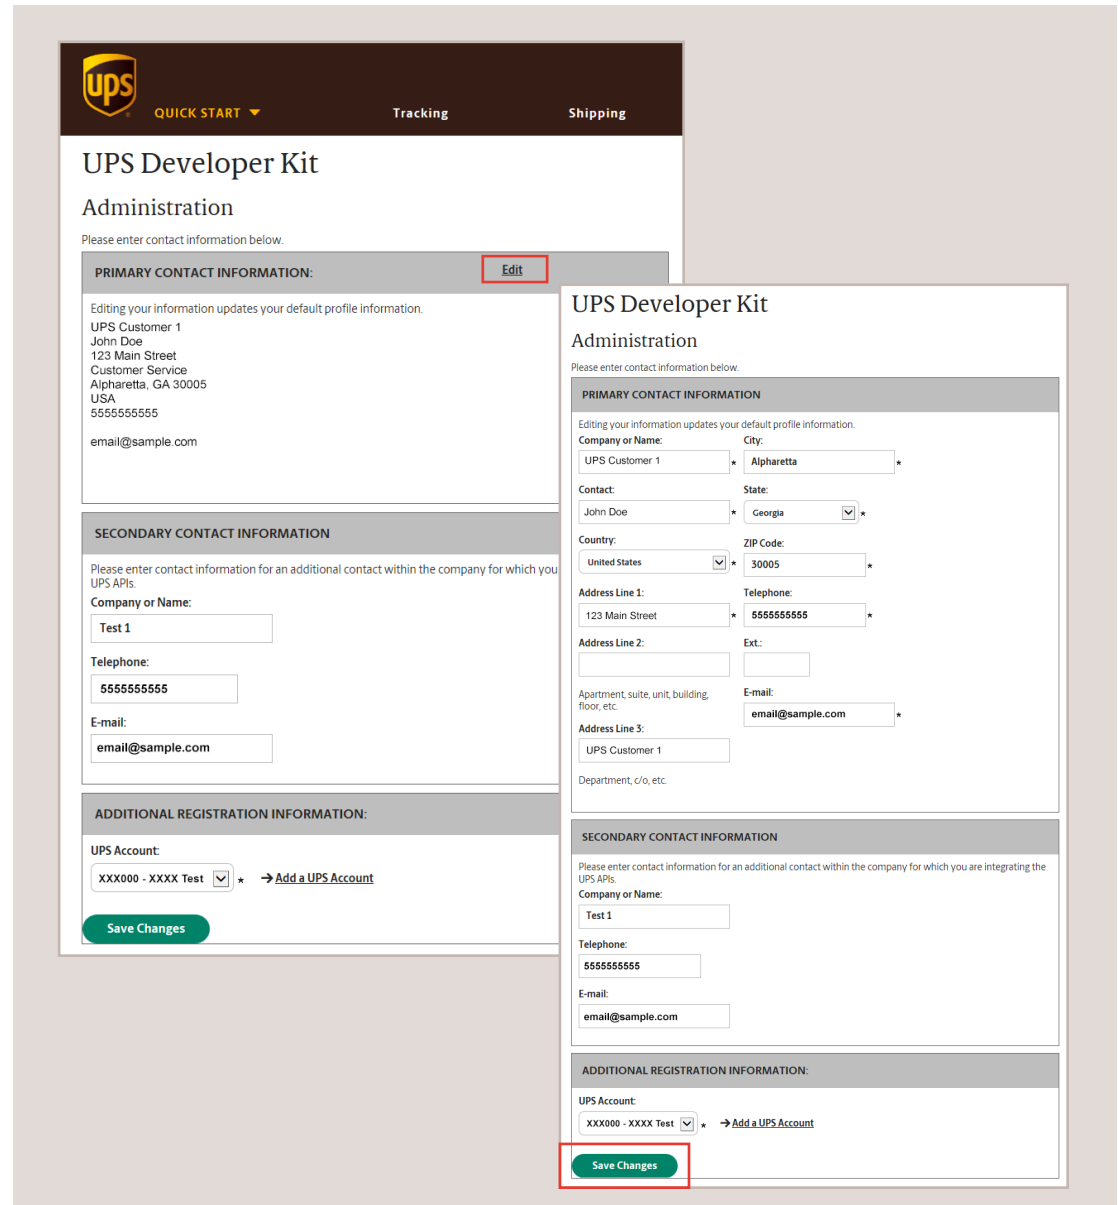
ups

QUICK START

Tracking

Shipping

UPS Developer Kit

Administration

Please enter contact information below.

PRIMARY CONTACT INFORMATION:

Edit

Editing your information updates your default profile information.
UPS Customer 1
John Doe
123 Main Street
Customer Service
Alpharetta, GA 30005
USA
5555555555

email@sample.com

SECONDARY CONTACT INFORMATION

Please enter contact information for an additional contact within the company for which you UPS APIs.

Company or Name:

Test 1

Telephone:

5555555555

E-mail:

email@sample.com

ADDITIONAL REGISTRATION INFORMATION:

UPS Account:

XXX000 - XXXX Test *

Add a UPS Account

Save Changes

UPS Developer Kit

Administration

Please enter contact information below.

PRIMARY CONTACT INFORMATION

Editing your information updates your default profile information.

Company or Name:

UPS Customer 1 *

City:

Alpharetta *

Contact:

John Doe *

State:

Georgia *

Country:

United States *

ZIP Code:

30005 *

Address Line 1:

123 Main Street *

Telephone:

5555555555 *

Address Line 2:

Ext.:

Apartment, suite, unit, building, floor, etc.

E-mail:

email@sample.com *

Address Line 3:

UPS Customer 1

Department, c/o, etc.

SECONDARY CONTACT INFORMATION

Please enter contact information for an additional contact within the company for which you are integrating the UPS APIs.

Company or Name:

Test 1

Telephone:

5555555555

E-mail:

email@sample.com

ADDITIONAL REGISTRATION INFORMATION:

UPS Account:

XXX000 - XXXX Test *

Add a UPS Account

Save Changes